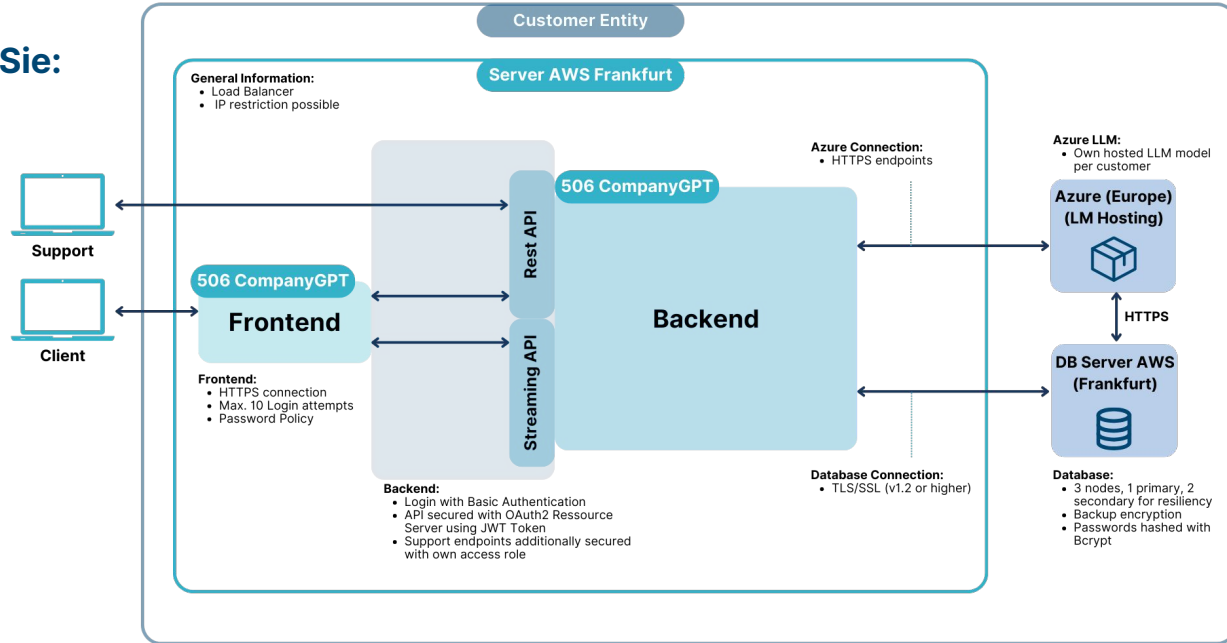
Sie:

Customer Entity

Server AWS Frankfurt

General Information:
- Load Balancer
- IP restriction possible

Support

Client

506 CompanyGPT
Frontend

Frontend:
- HTTPS connection
- Max. 10 Login attempts
- Password Policy

Rest API

Streaming API

506 CompanyGPT
Backend

Backend:
- Login with Basic Authentication
- API secured with OAuth2 Ressource Server using JWT Token
- Support endpoints additionally secured with own access role

Azure Connection:
- HTTPS endpoints

Database Connection:
- TLS/SSL (v1.2 or higher)

Azure LLM:
- Own hosted LLM model per customer

Azure (Europe)
(LM Hosting)

HTTPS

DB Server AWS
(Frankfurt)

Database:
- 3 nodes, 1 primary, 2 secondary for resiliency
- Backup encryption
- Passwords hashed with Bcrypt